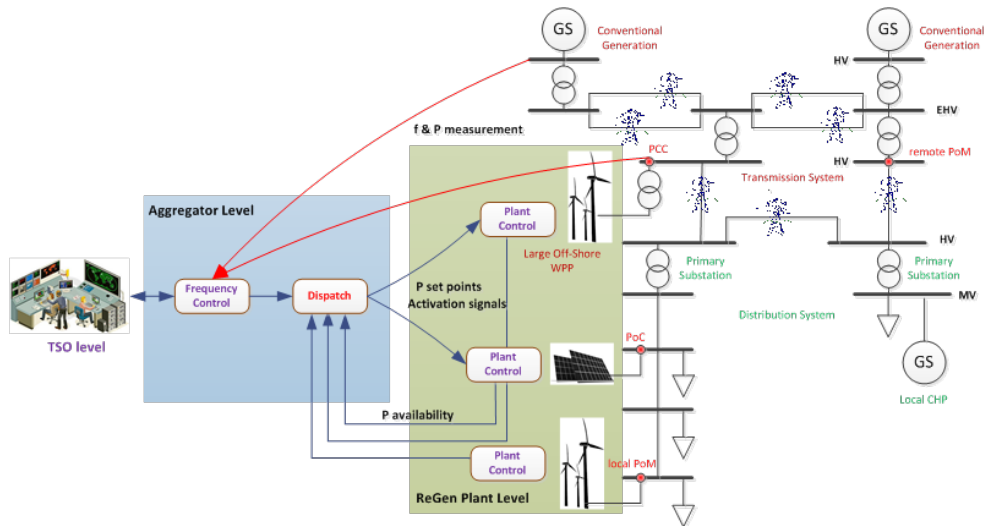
GS
Conventional Generation

GS
Conventional Generation

HV
EHV
HV
remote PoM
HV
MV

f & P measurement

PCC

Transmission System

Aggregator Level

Plant Control

Large Off-Shore WPP

Primary Substation

Primary Substation

TSO level

Frequency Control

Dispatch

P set points
Activation signals

Distribution System

Plant Control

PoC

GS

Local CHP

P availability

Plant Control

local PoM

ReGen Plant Level